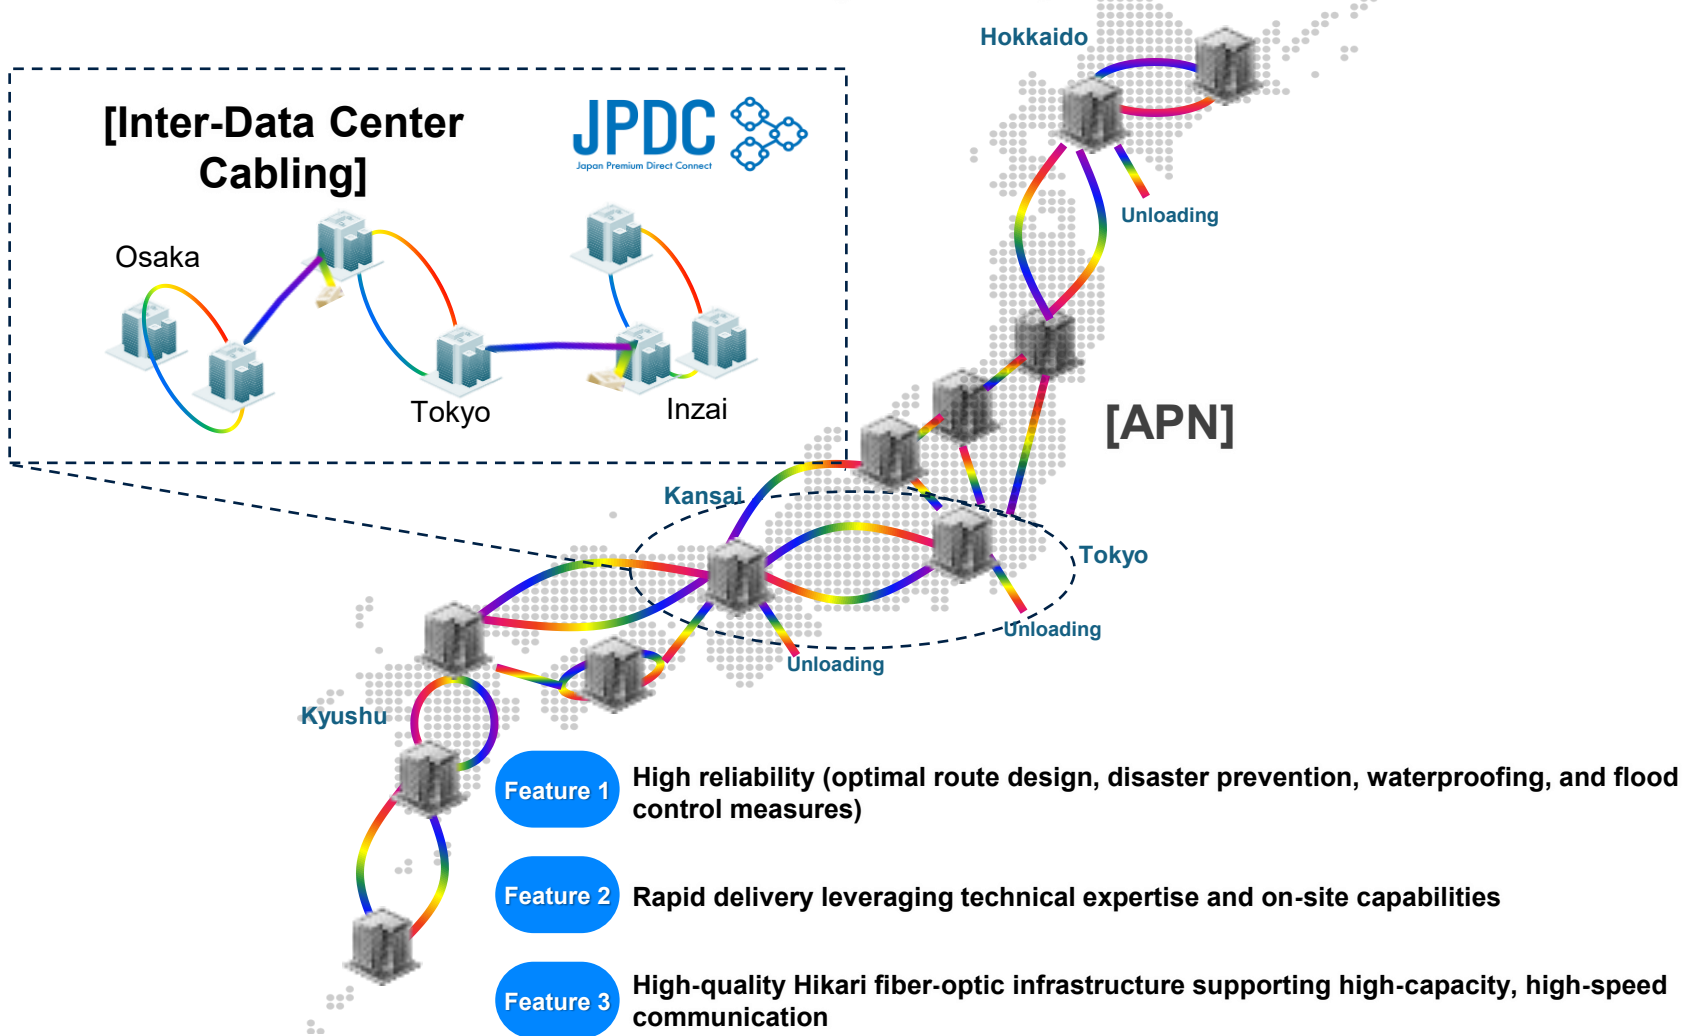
[Inter-Data Center Cabling]

JPDC
Japan Premium Direct Connect

Osaka

Tokyo

Inzai

Hokkaido

Unloading

[APN]

Kansai

Tokyo

Unloading

Unloading

Kyushu

Feature 1 High reliability (optimal route design, disaster prevention, waterproofing, and flood control measures)

Feature 2 Rapid delivery leveraging technical expertise and on-site capabilities

Feature 3 High-quality Hikari fiber-optic infrastructure supporting high-capacity, high-speed communication